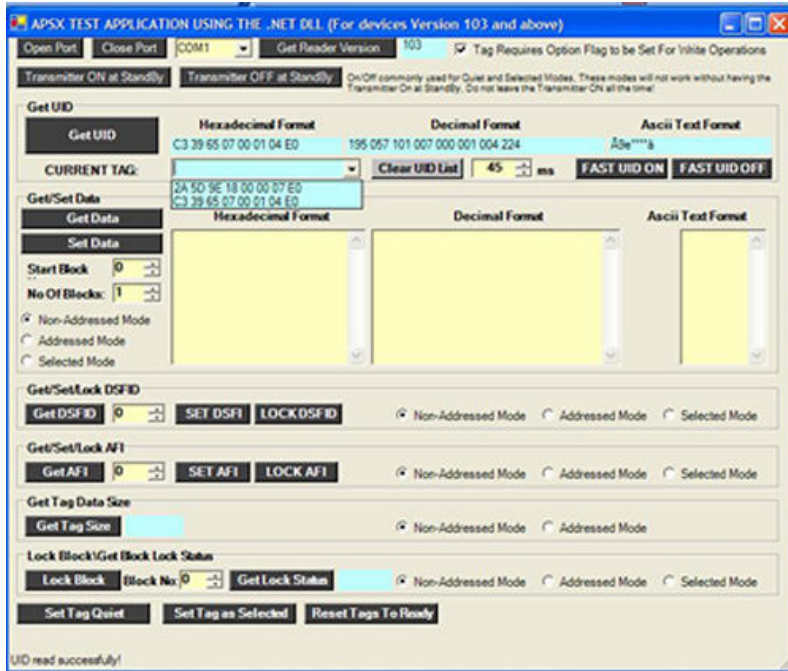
APSX TEST APPLICATION USING THE .NET DLL (For devices Version 103 and above)

Open Port | Close Port | COM1 | Get Reader Version | 103 | Tag Requires Option Flag to be Set For Write Operations

Transmitter ON at StandBy | Transmitter OFF at StandBy | On/Off commonly used for Quiet and Selected Modes. These modes will not work without having the Transmitter On at StandBy. Do not leave the Transmitter ON all the time!

Get UID
Get UID
Hexadecimal Format: C3 39 65 07 00 01 04 E0
Decimal Format: 195 057 101 007 000 001 004 224
Ascii Text Format: Ã9e***à

CURRENT TAG:
2A 5D 9E 18 00 00 07 E0
C3 39 65 07 00 01 04 E0
Clear UID List | 45 ms | FAST UID ON | FAST UID OFF

Get/Set Data
Get Data
Set Data
Hexadecimal Format
Decimal Format
Ascii Text Format
Start Block 0
No Of Blocks: 1
Non-Addressed Mode
Addressed Mode
Selected Mode

Get/Set/Lock DSFID
Get DSFID | 0 | SET DSFI | LOCK DSFID | Non-Addressed Mode | Addressed Mode | Selected Mode

Get/Set/Lock AFI
Get AFI | 0 | SET AFI | LOCK AFI | Non-Addressed Mode | Addressed Mode | Selected Mode

Get Tag Data Size
Get Tag Size | Non-Addressed Mode | Addressed Mode

Lock Block\Get Block Lock Status
Lock Block | Block No: 0 | Get Lock Status | Non-Addressed Mode | Addressed Mode | Selected Mode

Set Tag Quiet | Set Tag as Selected | Reset Tags To Ready

UID read successfully!